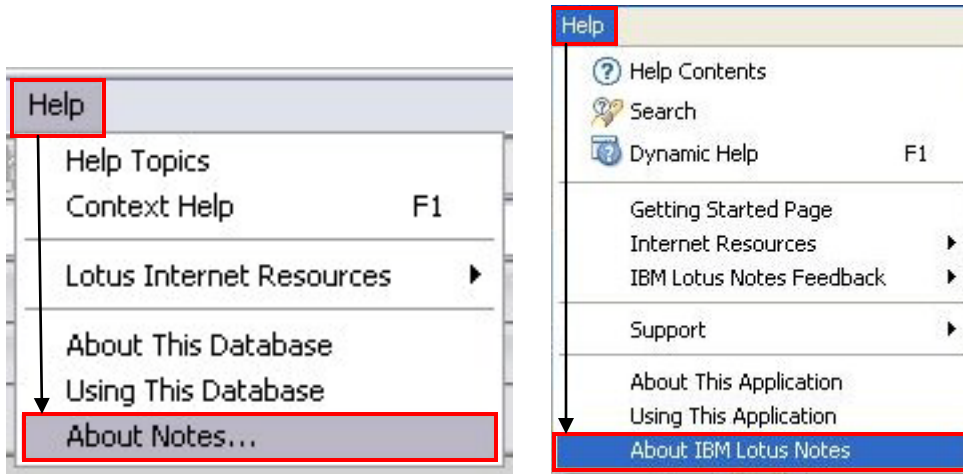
Help

Help Topics
Context Help F1

Lotus Internet Resources

About This Database
Using This Database
About Notes...

Help

Help Contents
Search
Dynamic Help F1

Getting Started Page
Internet Resources
IBM Lotus Notes Feedback

Support

About This Application
Using This Application
About IBM Lotus Notes